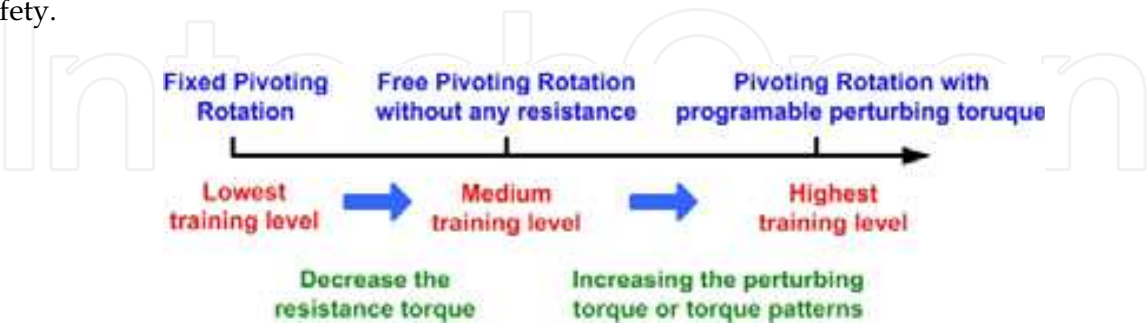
fety.

IntechOpen

Fixed Pivoting Rotation

Free Pivoting Rotation without any resistance

Pivoting Rotation with programable perturbing toruque

Lowest training level

Medium training level

Highest training level

Decrease the resistance torque

Increasing the perturbing torque or torque patterns